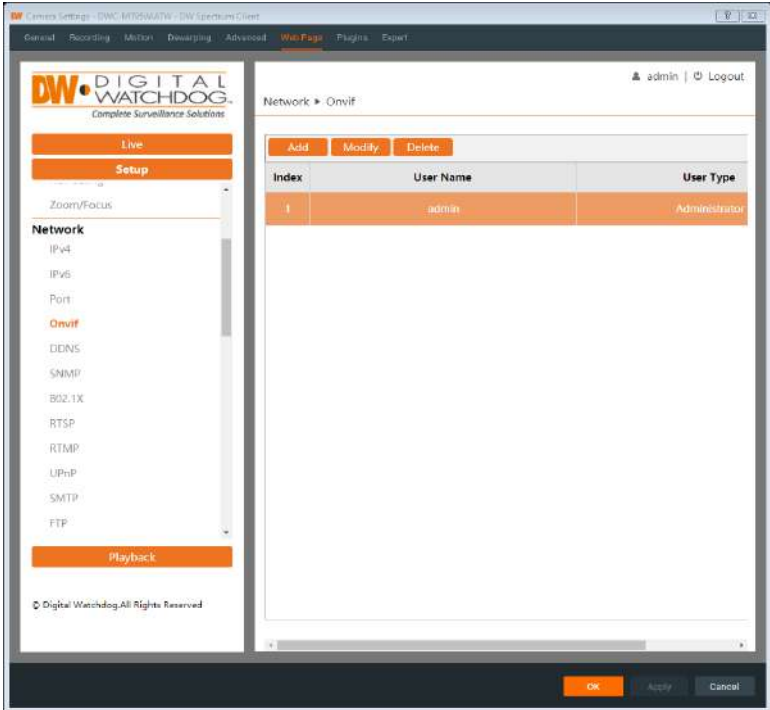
DW Camera Settings - DWC-MT95WiATW - DW Spectrum Client

? | X

General Recording Motion Dewarping Advanced Web Page Plugins Expert

DW DIGITAL WATCHDOG. Complete Surveillance Solutions

admin | Logout

Network ▸ Onvif

Live

Setup

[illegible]

Zoom/Focus

Network

IPv4

IPv6

Port

Onvif

DDNS

SNMP

802.1X

RTSP

RTMP

UPnP

SMTP

FTP

Playback

© Digital Watchdog.All Rights Reserved

Add Modify Delete

| Index | User Name | User Type |
|---|---|---|
| 1 | admin | Administrator |

OK Apply Cancel